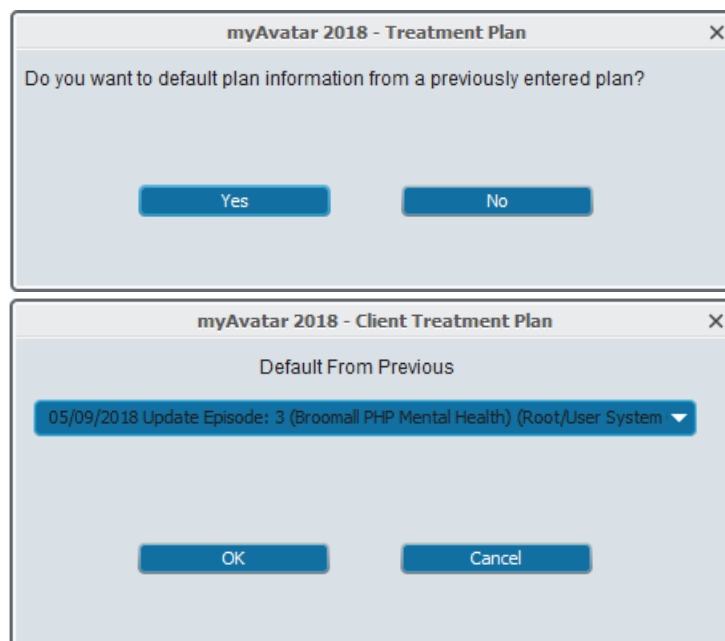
myAvatar 2018 - Treatment Plan

Do you want to default plan information from a previously entered plan?

Yes

No

myAvatar 2018 - Client Treatment Plan

Default From Previous

05/09/2018 Update Episode: 3 (Broomall PHP Mental Health) (Root/User System

OK

Cancel